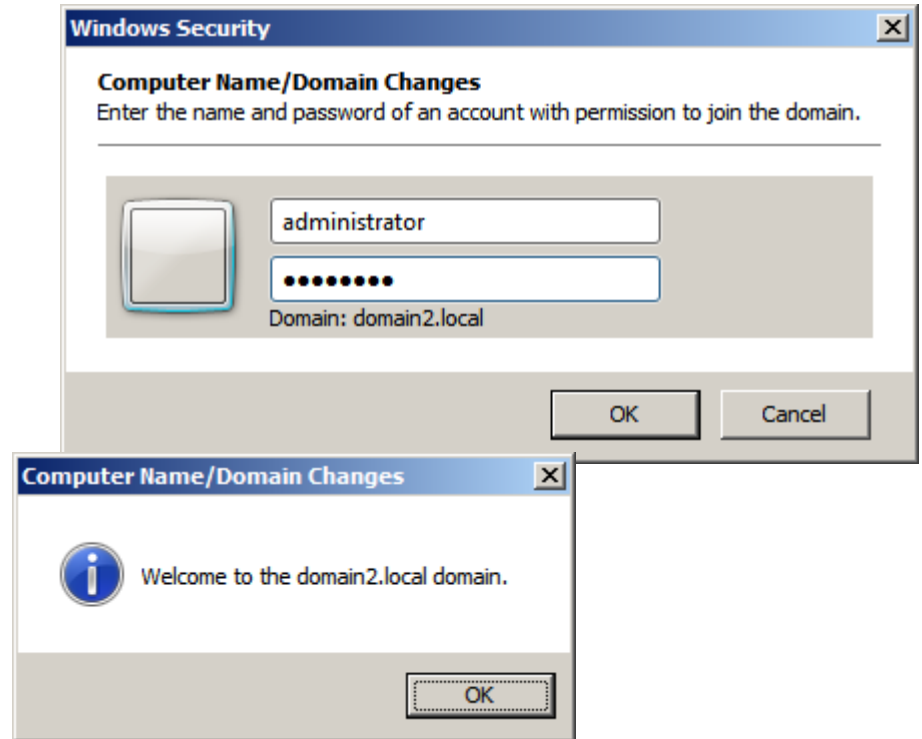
Windows Security

Computer Name/Domain Changes
Enter the name and password of an account with permission to join the domain.

administrator
••••••••
Domain: domain2.local

OK Cancel

Computer Name/Domain Changes

Welcome to the domain2.local domain.

OK